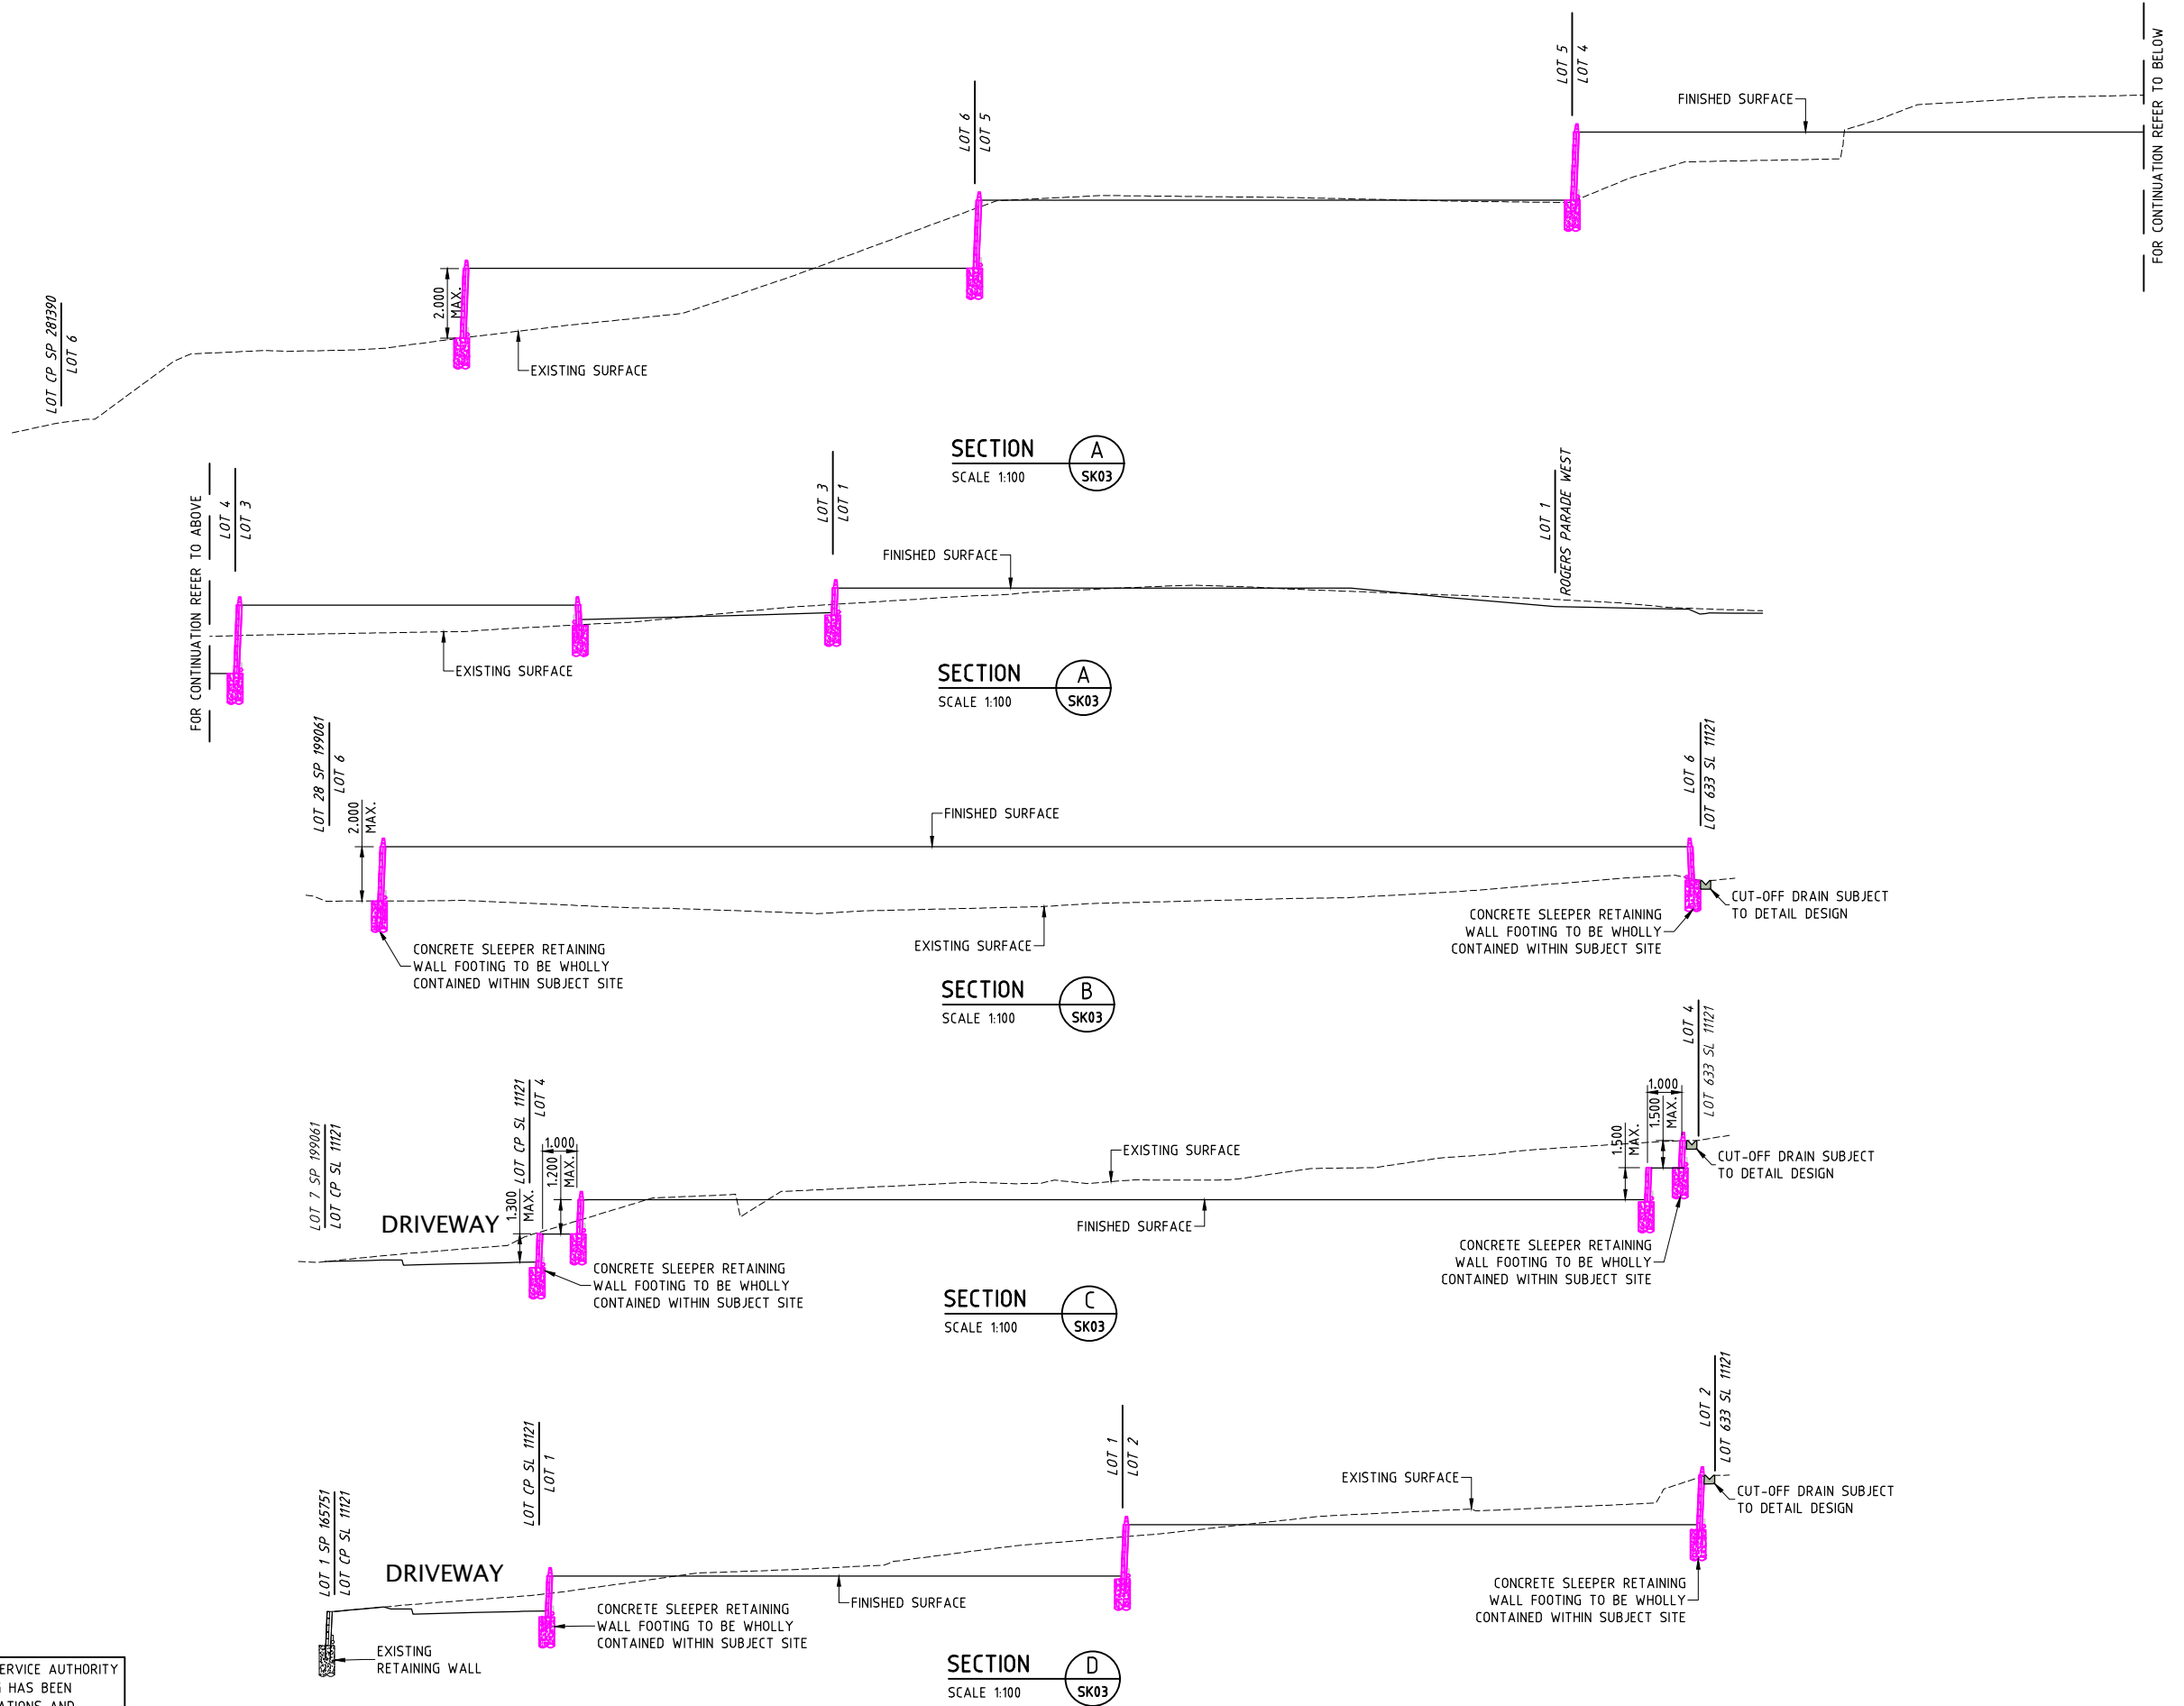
LOT 5
LOT 4

FOR CONTINUATION REFER TO BELOW

FINISHED SURFACE

LOT 6
LOT 5

LOT CP SP 281390
LOT 6

2.000 MAX.

EXISTING SURFACE

SECTION A SK03
SCALE 1:100

FOR CONTINUATION REFER TO ABOVE

LOT 4
LOT 3

LOT 3
LOT 1

LOT 1
ROGERS PARADE WEST

FINISHED SURFACE

EXISTING SURFACE

SECTION A SK03
SCALE 1:100

LOT 28 SP 199061
LOT 6

2.000 MAX.

FINISHED SURFACE

LOT 6
LOT 633 SL 11121

CUT-OFF DRAIN SUBJECT TO DETAIL DESIGN

CONCRETE SLEEPER RETAINING WALL FOOTING TO BE WHOLLY CONTAINED WITHIN SUBJECT SITE

EXISTING SURFACE

CONCRETE SLEEPER RETAINING WALL FOOTING TO BE WHOLLY CONTAINED WITHIN SUBJECT SITE

SECTION B SK03
SCALE 1:100

LOT 4
LOT 633 SL 11121

1.000
1.500 MAX.
1.500 MAX.

CUT-OFF DRAIN SUBJECT TO DETAIL DESIGN

LOT 7 SP 199061
LOT CP SL 11121

LOT CP SL 11121
LOT 4

1.000
1.200 MAX.
1.300 MAX.

DRIVEWAY

EXISTING SURFACE

FINISHED SURFACE

CONCRETE SLEEPER RETAINING WALL FOOTING TO BE WHOLLY CONTAINED WITHIN SUBJECT SITE

CONCRETE SLEEPER RETAINING WALL FOOTING TO BE WHOLLY CONTAINED WITHIN SUBJECT SITE

SECTION C SK03
SCALE 1:100

LOT 2
LOT 633 SL 11121

LOT CP SL 11121
LOT 1

LOT 1
LOT 2

EXISTING SURFACE

CUT-OFF DRAIN SUBJECT TO DETAIL DESIGN

LOT 1 SP 165751
LOT CP SL 11121

DRIVEWAY

CONCRETE SLEEPER RETAINING WALL FOOTING TO BE WHOLLY CONTAINED WITHIN SUBJECT SITE

FINISHED SURFACE

CONCRETE SLEEPER RETAINING WALL FOOTING TO BE WHOLLY CONTAINED WITHIN SUBJECT SITE

EXISTING RETAINING WALL

SECTION D SK03
SCALE 1:100

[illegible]ERVICE AUTHORITY
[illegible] HAS BEEN
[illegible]ATIONS AND